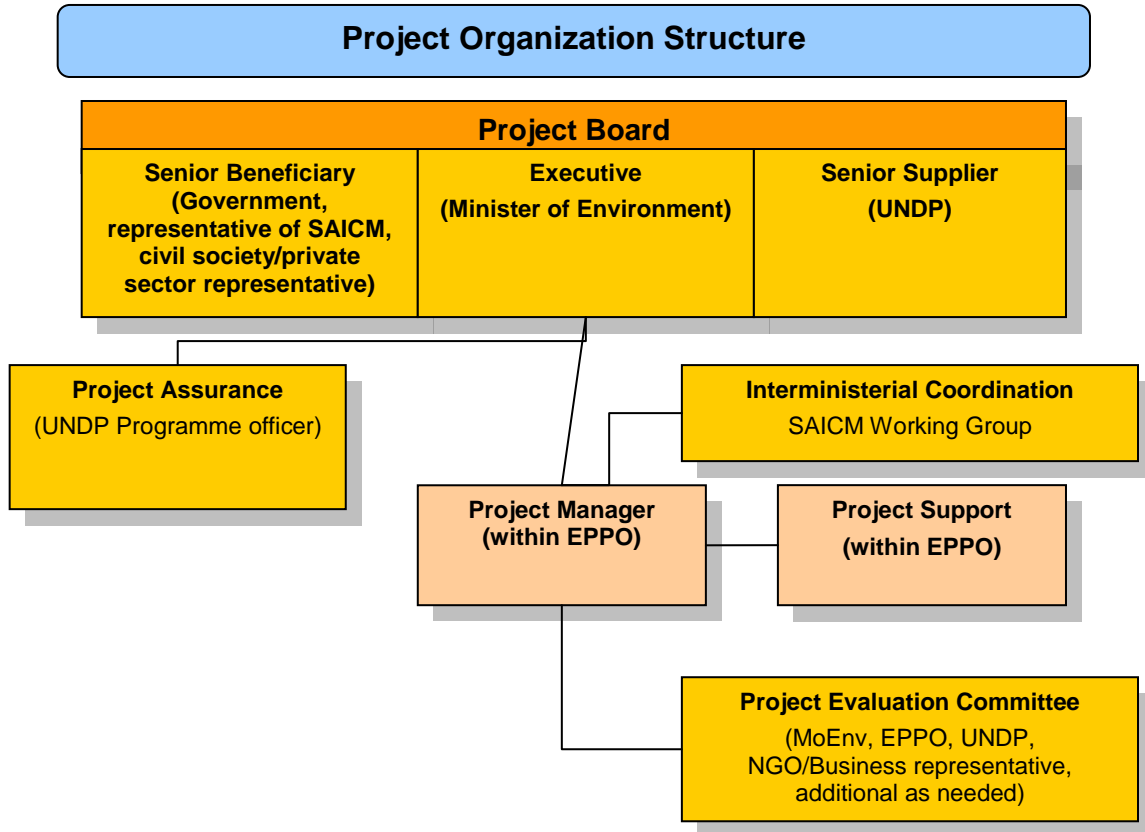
Project Organization Structure

Project Board

Senior Beneficiary (Government, representative of SAICM, civil society/private sector representative)

Executive (Minister of Environment)

Senior Supplier (UNDP)

Project Assurance
(UNDP Programme officer)

Interministerial Coordination
SAICM Working Group

Project Manager (within EPPO)

Project Support (within EPPO)

Project Evaluation Committee
(MoEnv, EPPO, UNDP, NGO/Business representative, additional as needed)